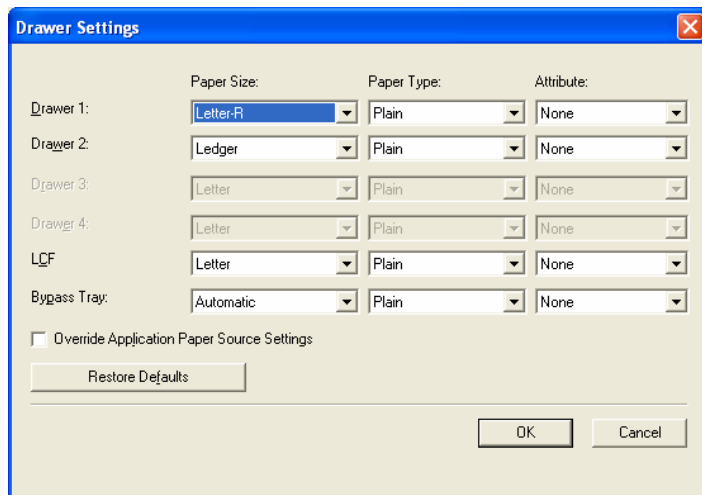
Drawer Settings

| | Paper Size: | Paper Type: | Attribute: |
|---|---|---|---|
| Drawer 1: | Letter-R | Plain | None |
| Drawer 2: | Ledger | Plain | None |
| Drawer 3: | Letter | Plain | None |
| Drawer 4: | Letter | Plain | None |
| LCF | Letter | Plain | None |
| Bypass Tray: | Automatic | Plain | None |

Override Application Paper Source Settings

Restore Defaults

OK

Cancel